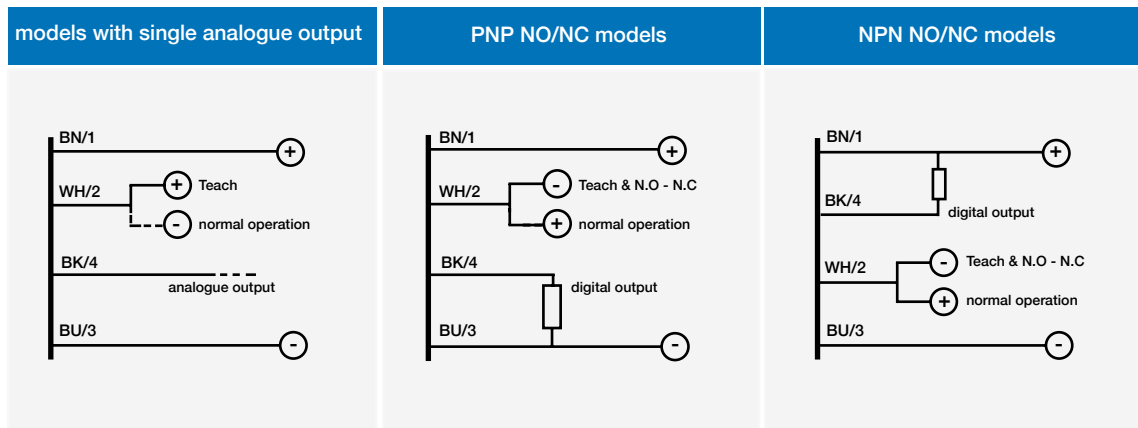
models with single analogue output

BN/1
+
WH/2
+ Teach
- normal operation
BK/4
analogue output
BU/3
-

PNP NO/NC models

BN/1
+
WH/2
- Teach & N.O - N.C
+ normal operation
BK/4
digital output
BU/3
-

NPN NO/NC models

BN/1
+
BK/4
digital output
WH/2
- Teach & N.O - N.C
+ normal operation
BU/3
-